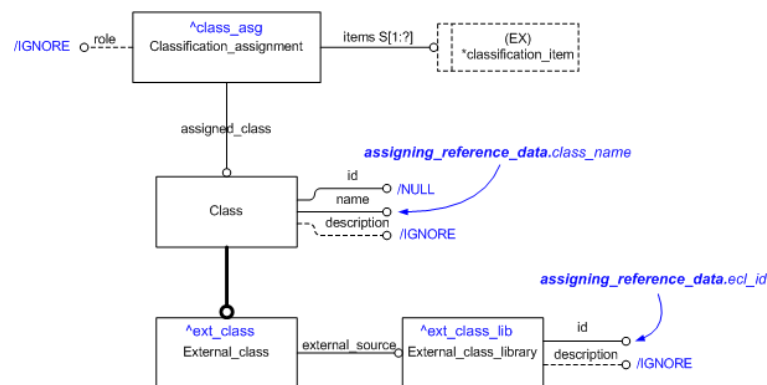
^class_asg
Classification_assignment

/IGNORE role

items S[1:?]

(EX)
*classification_item

assigned_class

assigning_reference_data.class_name

id
/NULL
name
description
/IGNORE

Class

assigning_reference_data.ecl_id

^ext_class
External_class

external_source

^ext_class_lib
External_class_library

id
description
/IGNORE